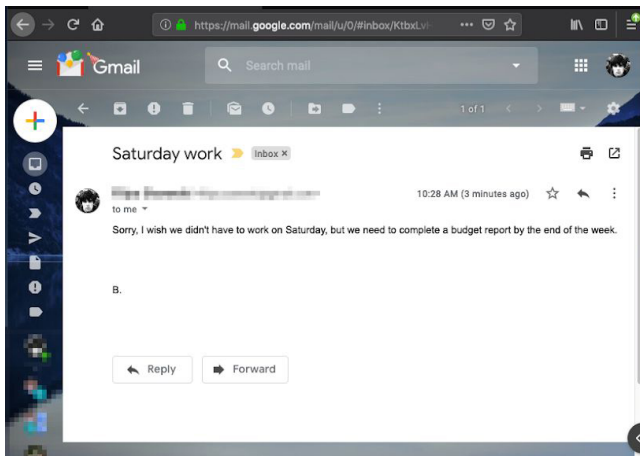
https://mail.google.com/mail/u/0/#inbox/KtbxLv

Gmail

Search mail

1 of 1

Saturday work

Inbox ×

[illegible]

10:28 AM (3 minutes ago)

to me

Sorry, I wish we didn't have to work on Saturday, but we need to complete a budget report by the end of the week.

B.

Reply

Forward